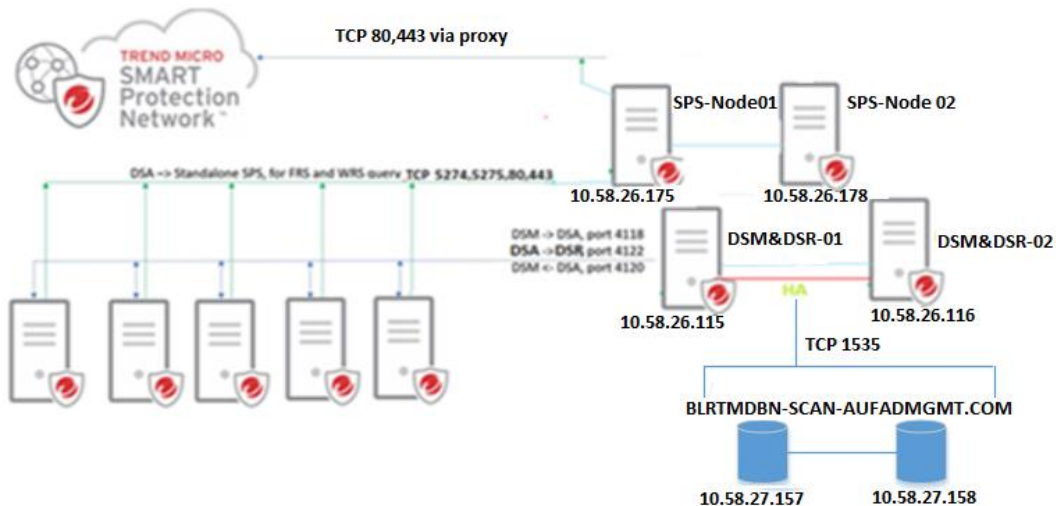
TREND MICRO SMART Protection Network™

TCP 80,443 via proxy

SPS-Node01

SPS-Node 02

DSA -> Standalone SPS, for FRS and WRS query TCP 5274,5275,80,443

10.58.26.175

10.58.26.178

DSM -> DSA, port 4118
DSA ->DSR, port 4122
DSM <- DSA, port 4120

DSM&DSR-01

DSM&DSR-02

HA

10.58.26.115

10.58.26.116

TCP 1535

BLRTMDBN-SCAN-AUFADMGMT.COM

10.58.27.157

10.58.27.158